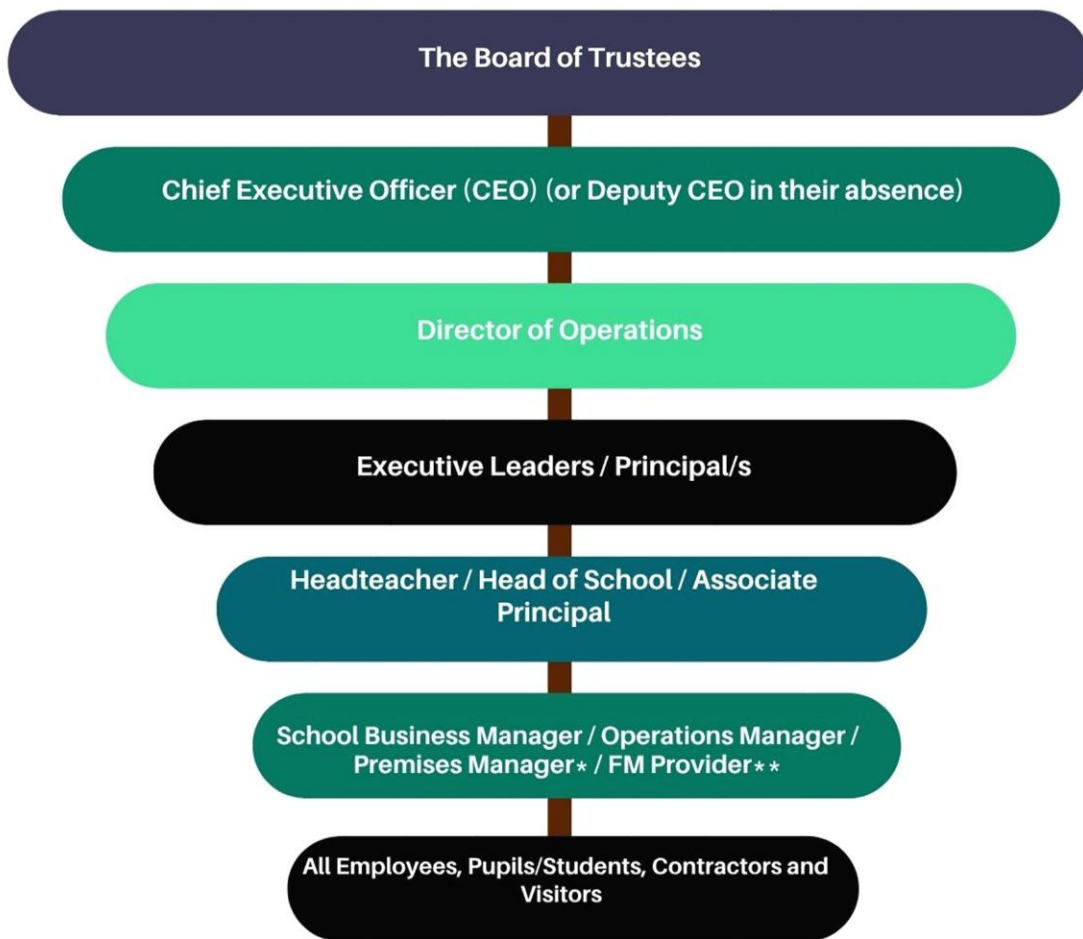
The Board of Trustees

Chief Executive Officer (CEO) (or Deputy CEO in their absence)

Director of Operations

Executive Leaders / Principal/s

Headteacher / Head of School / Associate Principal

School Business Manager / Operations Manager / Premises Manager* / FM Provider**

All Employees, Pupils/Students, Contractors and Visitors